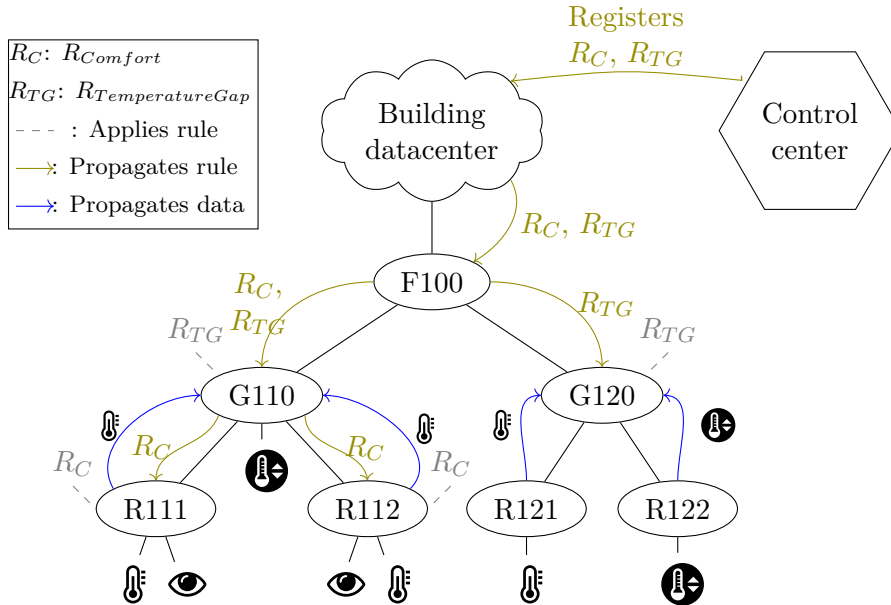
$R_C$: $R_{Comfort}$
$R_{TG}$: $R_{TemperatureGap}$
: Applies rule
: Propagates rule
: Propagates data

Registers
$R_C$, $R_{TG}$

Building datacenter

Control center

$R_C$, $R_{TG}$

F100

$R_C$, $R_{TG}$

$R_{TG}$

$R_{TG}$

$R_{TG}$

G110

G120

$R_C$

$R_C$

$R_C$

$R_C$

R111

R112

R121

R122